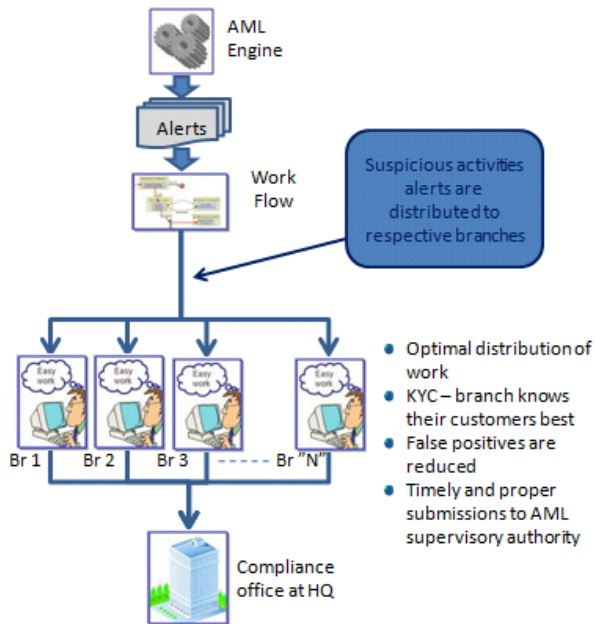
AML Engine

Alerts

Work Flow

Suspicious activities alerts are distributed to respective branches

Easy work

Easy work

Easy work

Easy work

Br 1

Br 2

Br 3

Br "N"

- Optimal distribution of work
- KYC – branch knows their customers best
- False positives are reduced
- Timely and proper submissions to AML supervisory authority

Compliance office at HQ